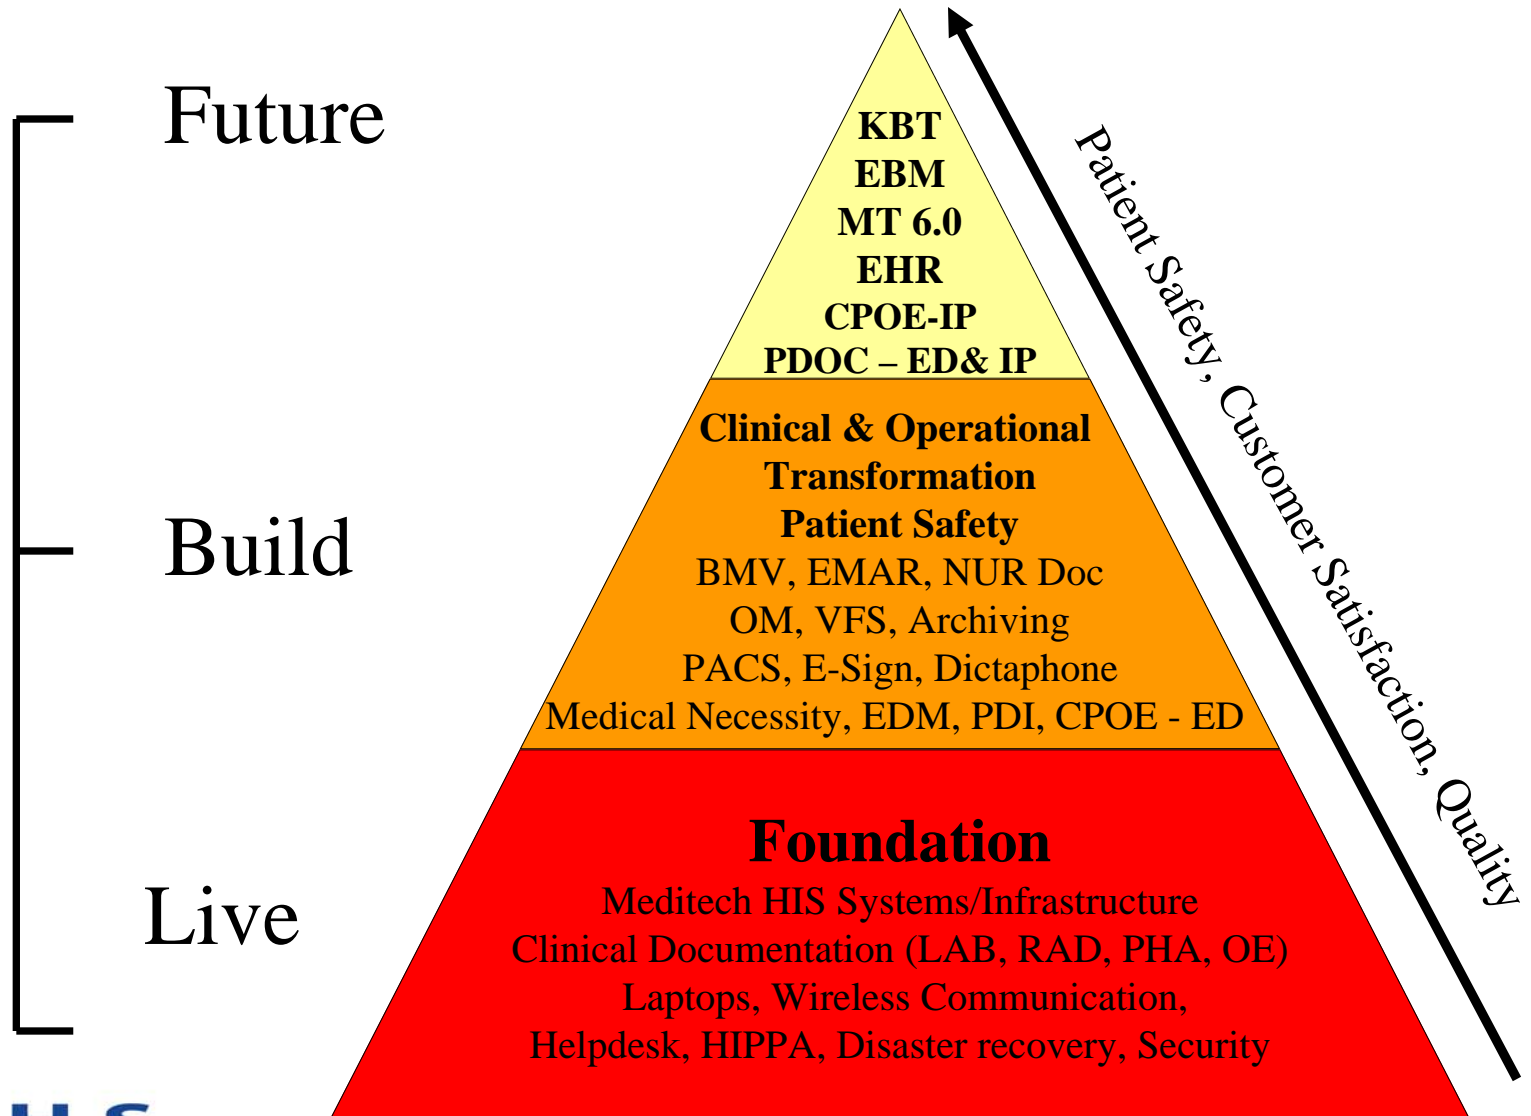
Future

Build

Live

KBT
EBM
MT 6.0
EHR
CPOE-IP
PDOC – ED& IP

Clinical & Operational Transformation
Patient Safety
BMV, EMAR, NUR Doc
OM, VFS, Archiving
PACS, E-Sign, Dictaphone
Medical Necessity, EDM, PDI, CPOE - ED

Foundation
Meditech HIS Systems/Infrastructure
Clinical Documentation (LAB, RAD, PHA, OE)
Laptops, Wireless Communication,
Helpdesk, HIPPA, Disaster recovery, Security

Patient Safety, Customer Satisfaction, Quality

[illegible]